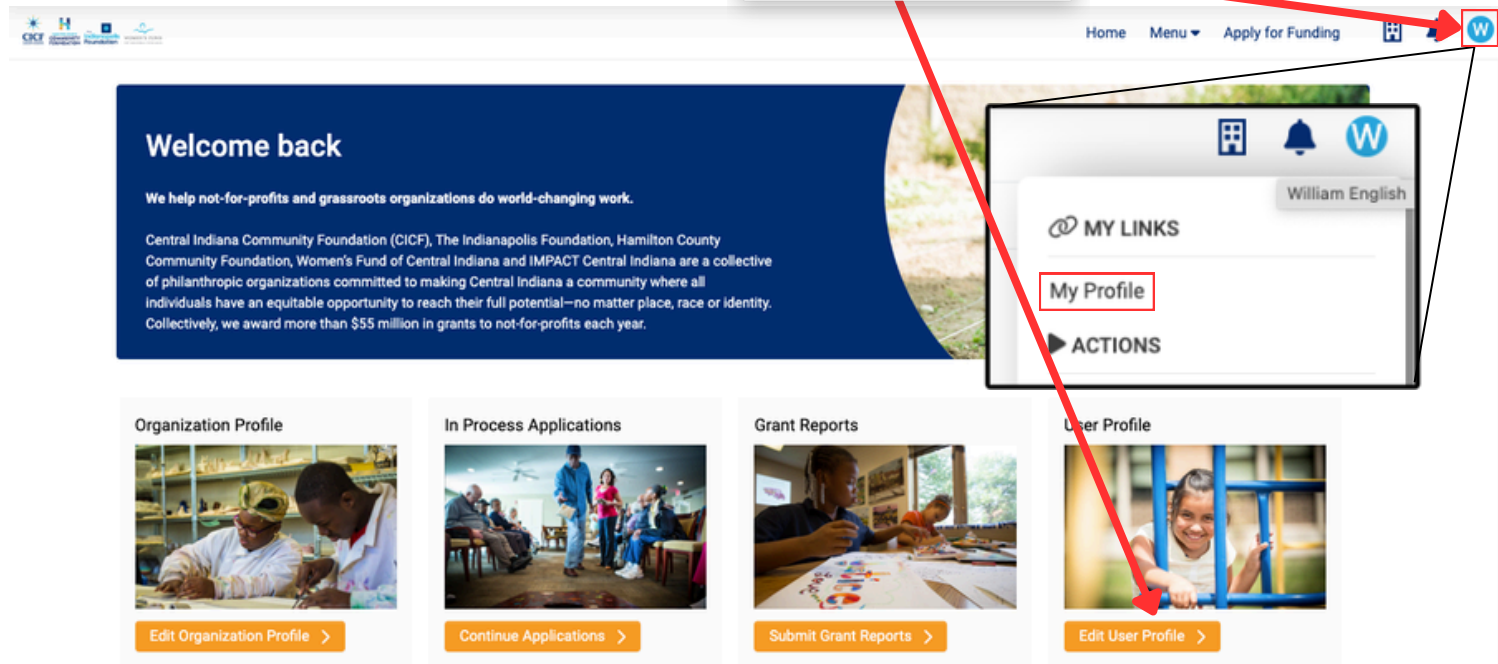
CICF

Home Menu Apply for Funding

W

Welcome back

We help not-for-profits and grassroots organizations do world-changing work.

Central Indiana Community Foundation (CICF), The Indianapolis Foundation, Hamilton County Community Foundation, Women's Fund of Central Indiana and IMPACT Central Indiana are a collective of philanthropic organizations committed to making Central Indiana a community where all individuals have an equitable opportunity to reach their full potential—no matter place, race or identity. Collectively, we award more than $55 million in grants to not-for-profits each year.

W

William English

MY LINKS

My Profile

ACTIONS

Organization Profile

Edit Organization Profile

In Process Applications

Continue Applications

Grant Reports

Submit Grant Reports

User Profile

Edit User Profile